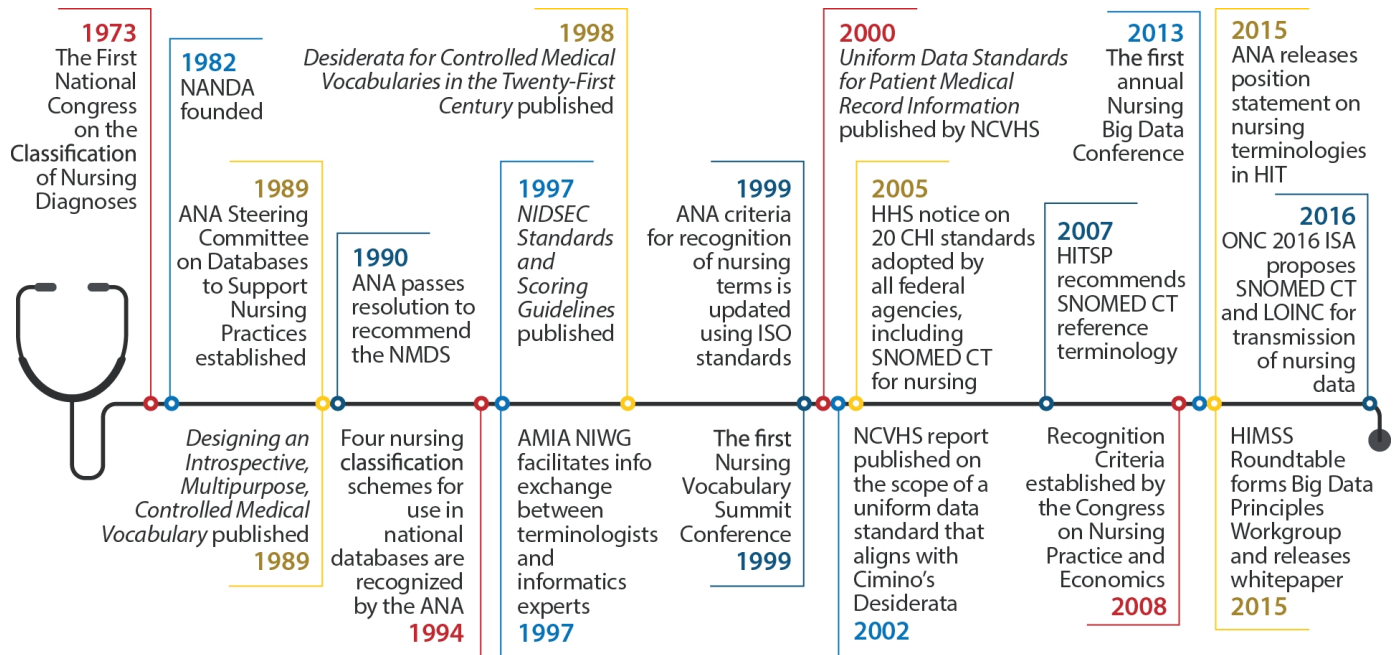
1973
The First National Congress on the Classification of Nursing Diagnoses

1982
NANDA founded

1989
ANA Steering Committee on Databases to Support Nursing Practices established

1990
ANA passes resolution to recommend the NMDS

1998
*Desiderata for Controlled Medical Vocabularies in the Twenty-First Century* published

1997
*NIDSEC Standards and Scoring Guidelines* published

1999
ANA criteria for recognition of nursing terms is updated using ISO standards

2000
*Uniform Data Standards for Patient Medical Record Information* published by NCVHS

2005
HHS notice on 20 CHI standards adopted by all federal agencies, including SNOMED CT for nursing

2007
HITSP recommends SNOMED CT reference terminology

2013
The first annual Nursing Big Data Conference

2015
ANA releases position statement on nursing terminologies in HIT

2016
ONC 2016 ISA proposes SNOMED CT and LOINC for transmission of nursing data

*Designing an Introspective, Multipurpose, Controlled Medical Vocabulary* published
1989

Four nursing classification schemes for use in national databases are recognized by the ANA
1994

AMIA NIWG facilitates info exchange between terminologists and informatics experts
1997

The first Nursing Vocabulary Summit Conference
1999

NCVHS report published on the scope of a uniform data standard that aligns with Cimino's Desiderata
2002

Recognition Criteria established by the Congress on Nursing Practice and Economics
2008

HIMSS Roundtable forms Big Data Principles Workgroup and releases whitepaper
2015